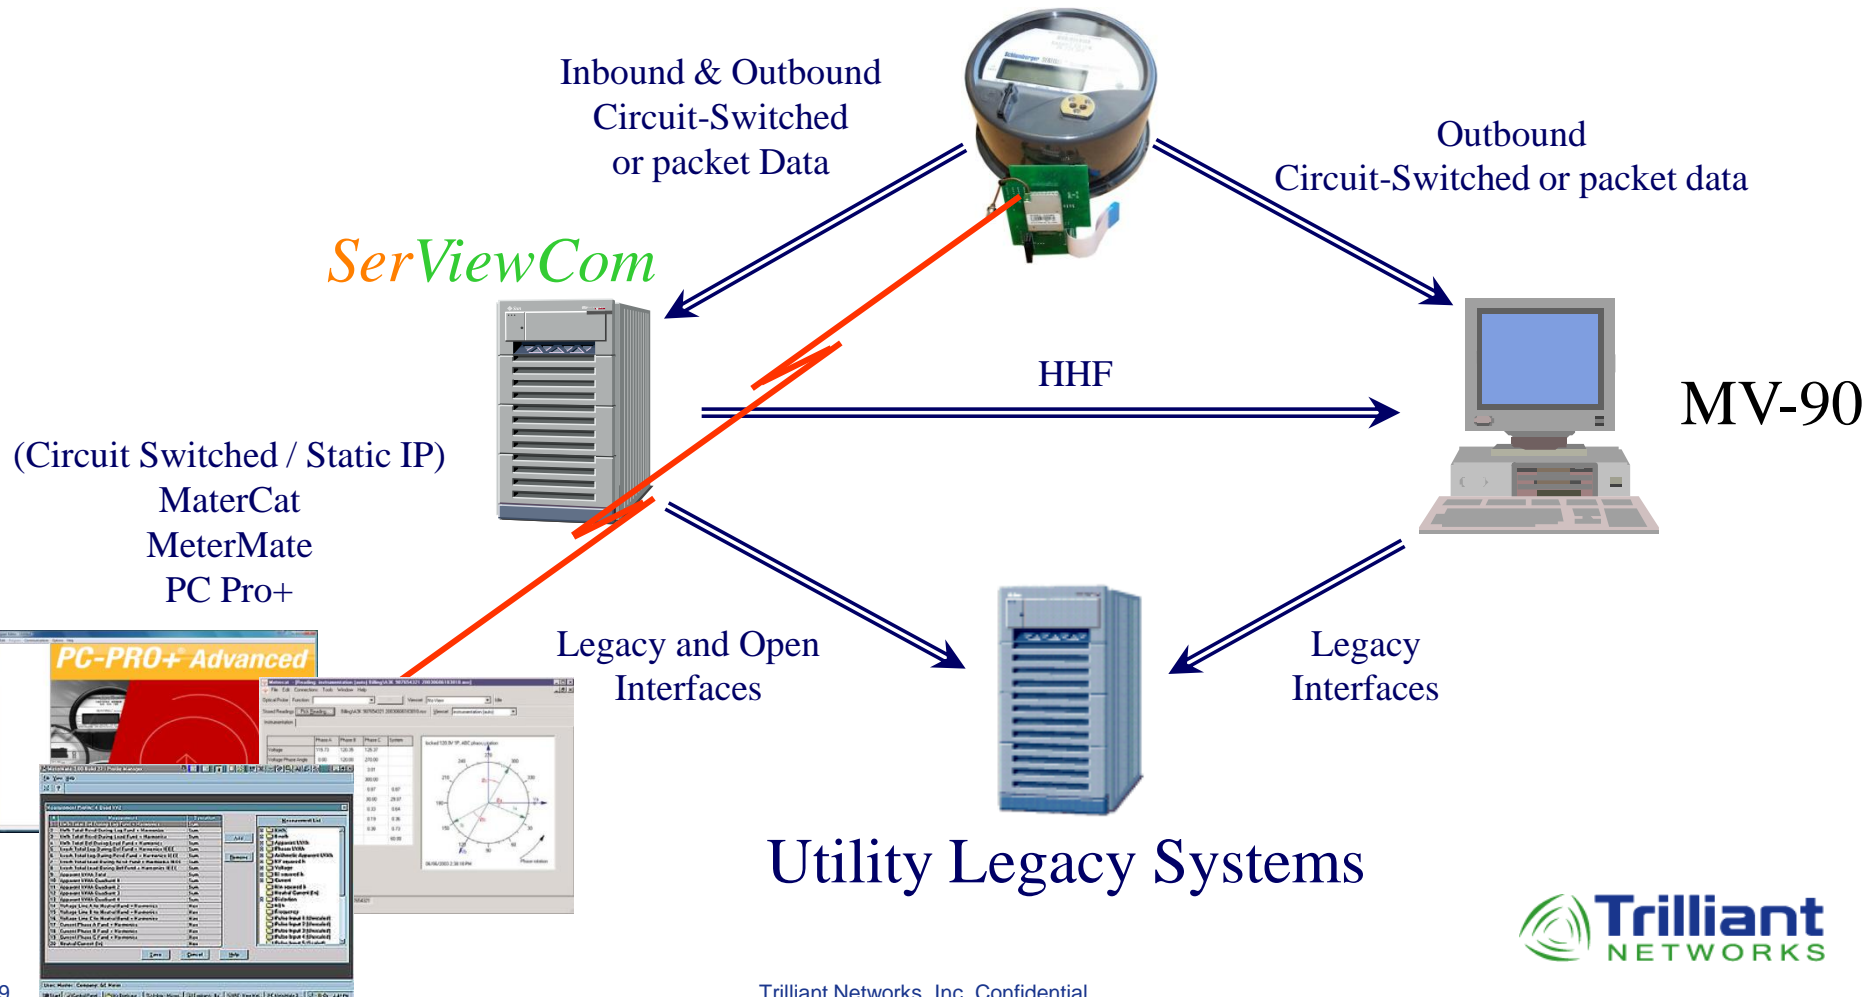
Inbound & Outbound
Circuit-Switched
or packet Data

Outbound
Circuit-Switched or packet data

SerViewCom

HHF

MV-90

(Circuit Switched / Static IP)
MaterCat
MeterMate
PC Pro+

PC-PRO+ Advanced

Legacy and Open
Interfaces

Legacy
Interfaces

Utility Legacy Systems

Trilliant
NETWORKS

9

Trilliant Networks, Inc. Confidential